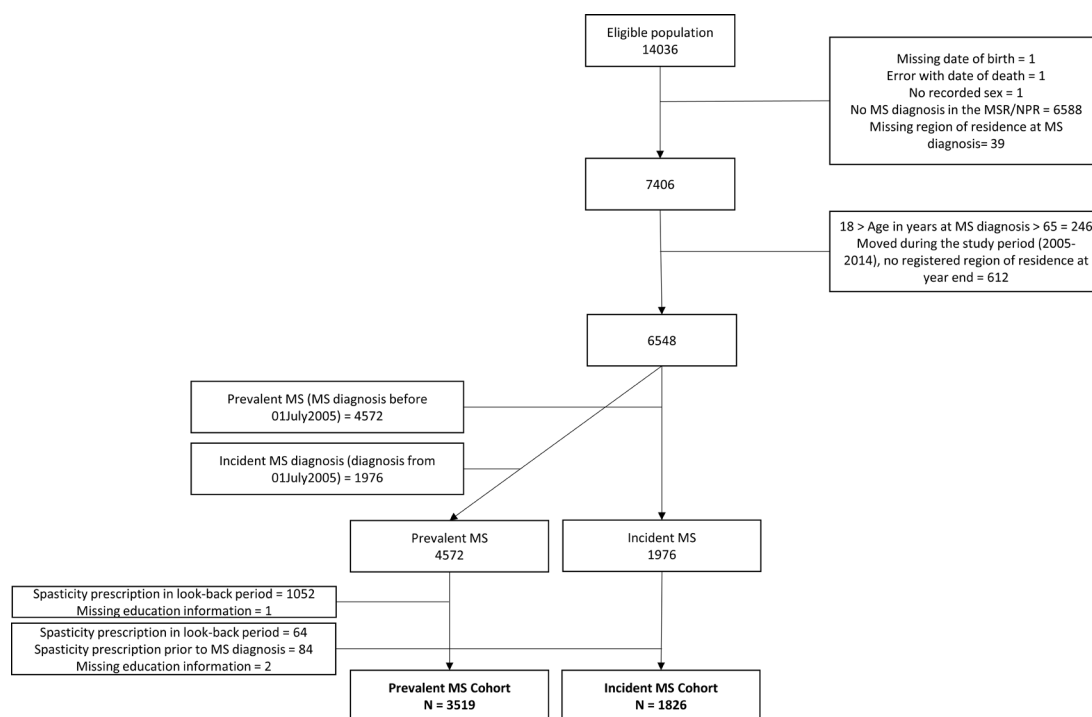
Eligible population
14036

Missing date of birth = 1
Error with date of death = 1
No recorded sex = 1
No MS diagnosis in the MSR/NPR = 6588
Missing region of residence at MS diagnosis= 39

7406

18 > Age in years at MS diagnosis > 65 = 246
Moved during the study period (2005-2014), no registered region of residence at year end = 612

6548

Prevalent MS (MS diagnosis before 01July2005) = 4572

Incident MS diagnosis (diagnosis from 01July2005) = 1976

Prevalent MS
4572

Incident MS
1976

Spasticity prescription in look-back period = 1052
Missing education information = 1

Spasticity prescription in look-back period = 64
Spasticity prescription prior to MS diagnosis = 84
Missing education information = 2

Prevalent MS Cohort
N = 3519

Incident MS Cohort
N = 1826